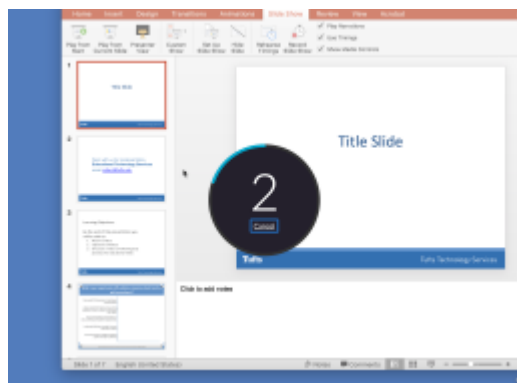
Home Insert Design Transitions Animations Slide Show Review View Acrobat

Play from Start Play from Current Slide Presenter View Custom Show Set Up Slide Show Hide Slide Rehearse Timings Record Slide Show

Play Narrations
Use Timings
Show Media Controls

1
Title Slide

2

3
Learning Objectives

4

Title Slide

2

Cancel

Tufts

Tufts Technology Services

Click to add notes

Slide 1 of 7 English (United States) Notes Comments